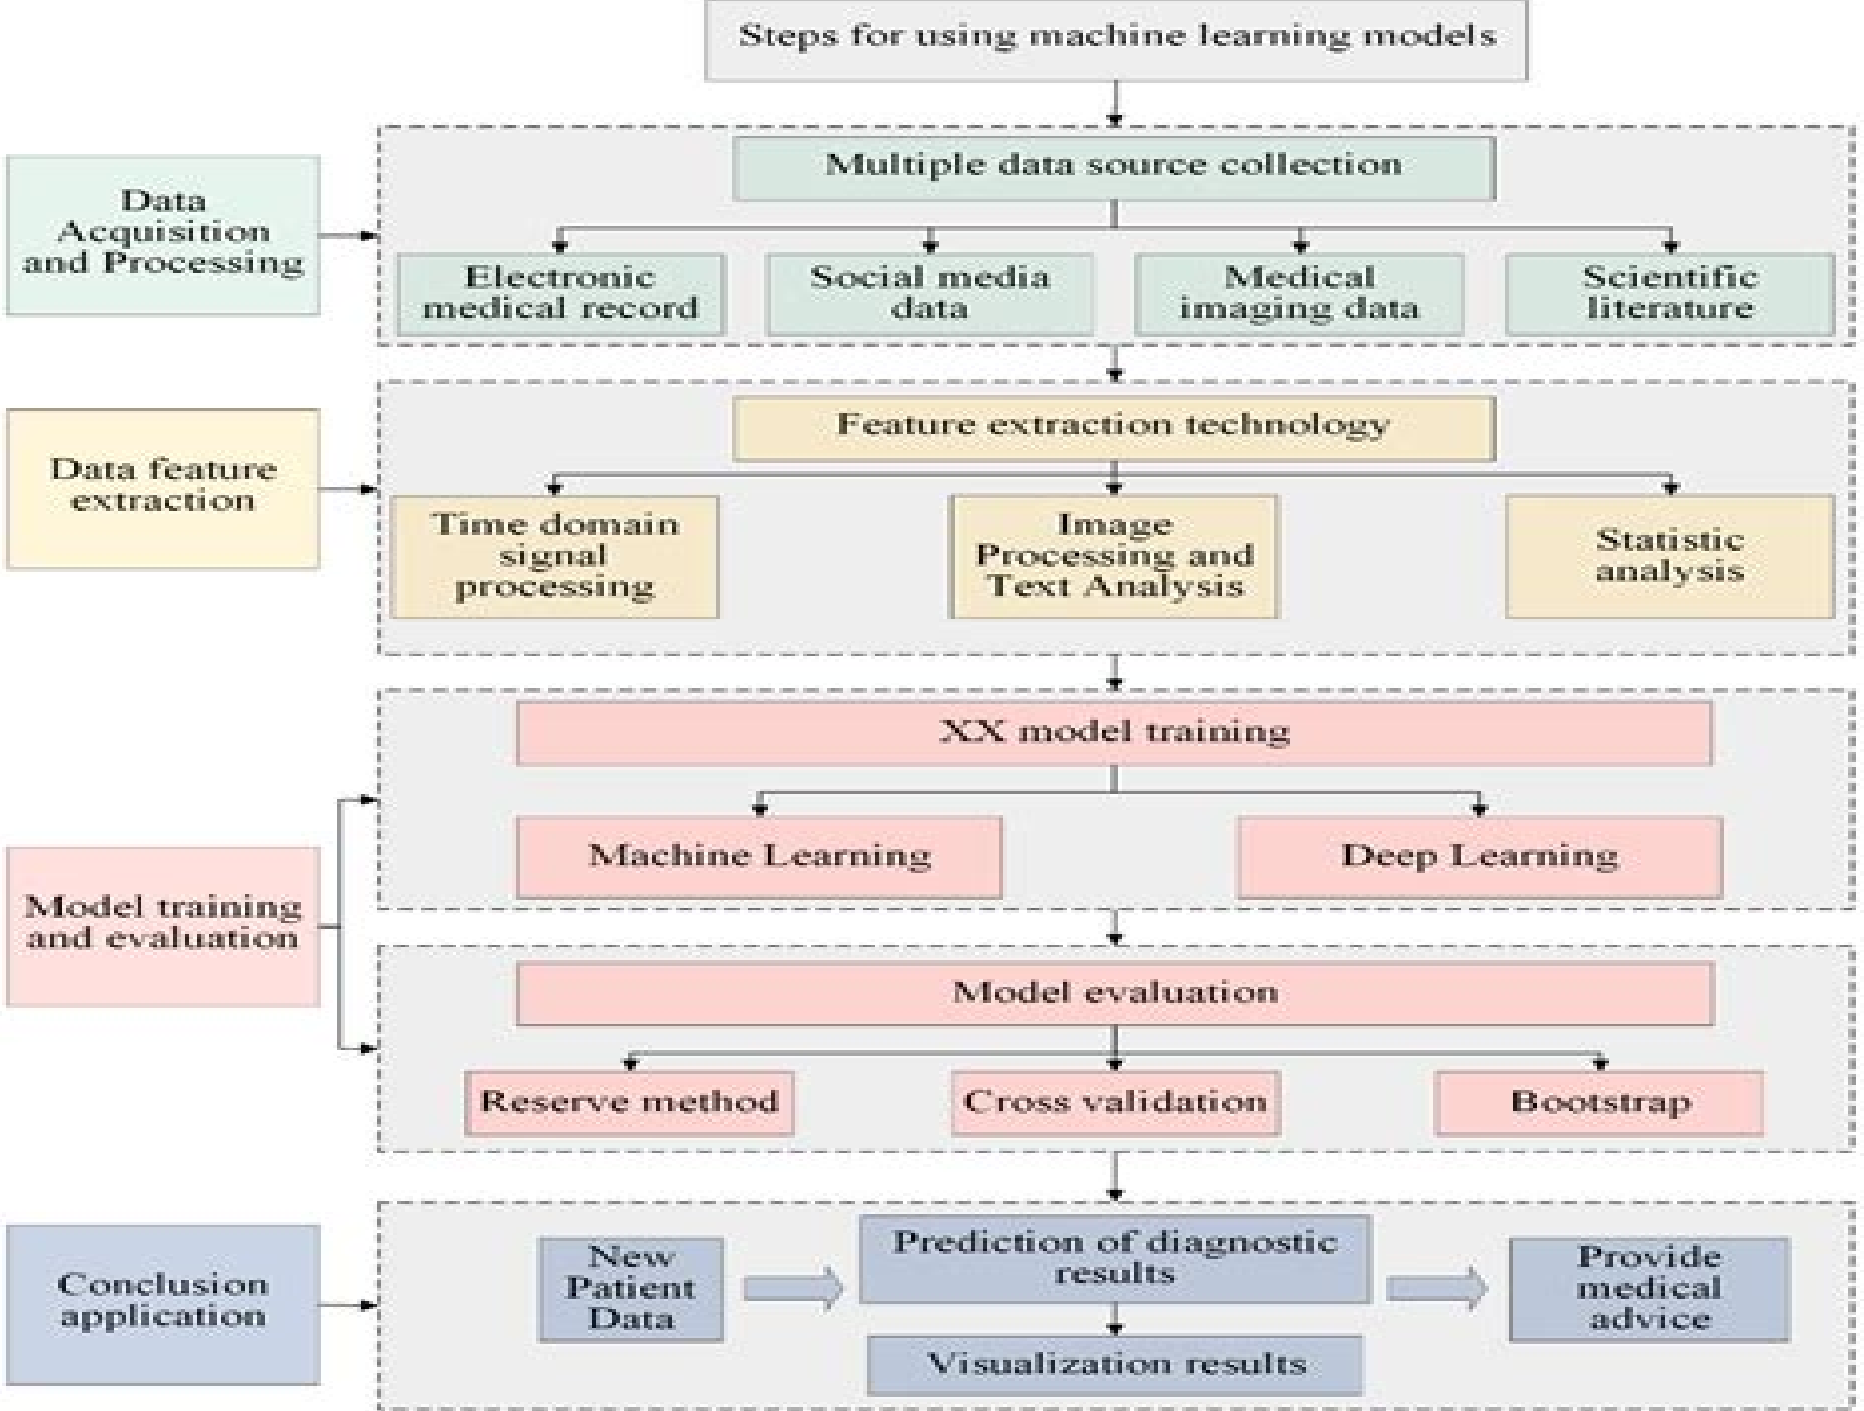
Steps for using machine learning models

Data Acquisition and Processing

Multiple data source collection

Electronic medical record

Social media data

Medical imaging data

Scientific literature

Data feature extraction

Feature extraction technology

Time domain signal processing

Image Processing and Text Analysis

Statistic analysis

Model training and evaluation

XX model training

Machine Learning

Deep Learning

Model evaluation

Reserve method

Cross validation

Bootstrap

Conclusion application

New Patient Data

Prediction of diagnostic results

Provide medical advice

Visualization results